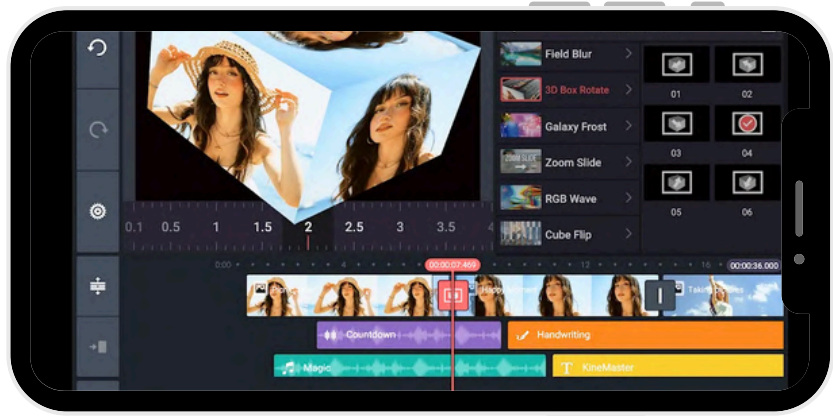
Field Blur
3D Box Rotate
Galaxy Frost
Zoom Slide
RGB Wave
Cube Flip
01
02
03
04
05
06
0.1 0.5 1 1.5 2 2.5 3 3.5 4
00:00:07.469
00:00:36.000
Happy Women
Taking Selfies
Countdown
Handwriting
Magic
KineMaster